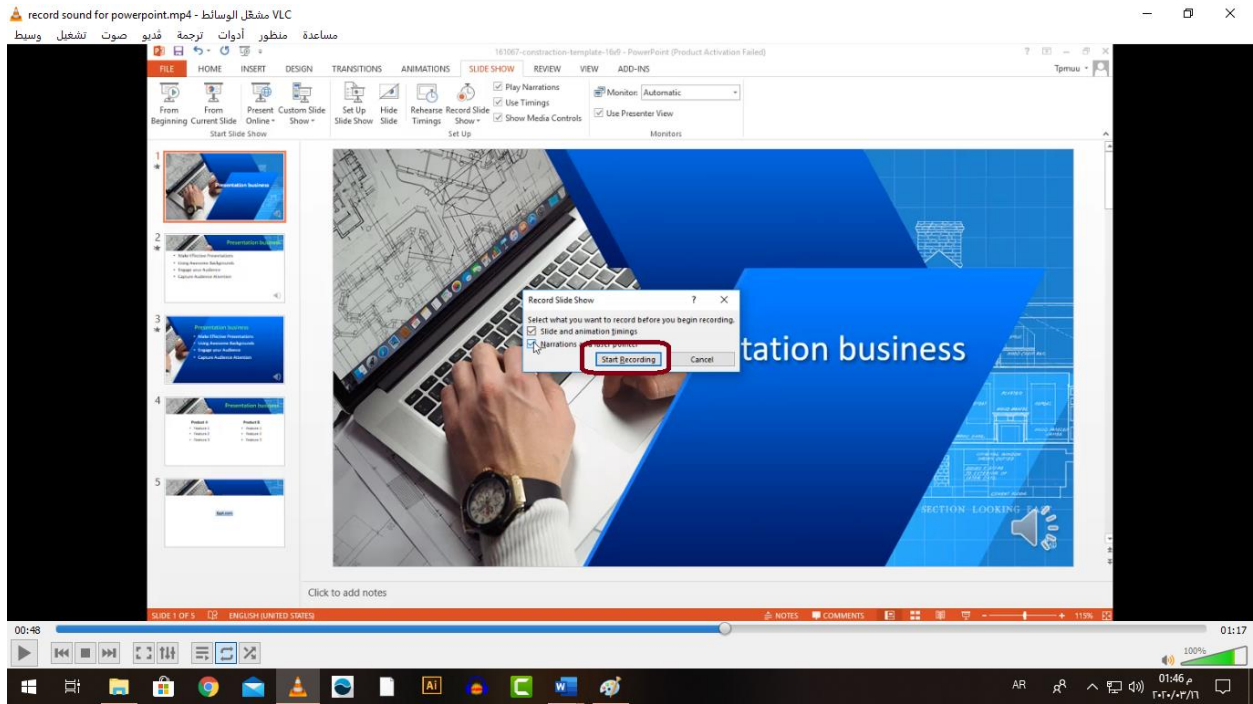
record sound for powerpoint.mp4 - مشغّل الوسائط VLC

وسيط تشغيل صوت فديو ترجمة أدوات منظور مساعدة

161067-constraction-template-16x9 - PowerPoint (Product Activation Failed)

FILE HOME INSERT DESIGN TRANSITIONS ANIMATIONS SLIDE SHOW REVIEW VIEW ADD-INS

Tpmuu

From Beginning From Current Slide Present Online Custom Slide Show
Start Slide Show

Set Up Slide Show Hide Slide Rehearse Timings Record Slide Show
Play Narrations
Use Timings
Show Media Controls
Set Up

Monitor: Automatic
Use Presenter View
Monitors

Presentation business

Presentation business
• Make Effective Presentations
• Using Awesome Backgrounds
• Engage your Audience
• Capture Audience Attention

Presentation business
• Make Effective Presentations
• Using Awesome Backgrounds
• Engage your Audience
• Capture Audience Attention

Presentation business
Product A
• Feature 1
• Feature 2
• Feature 3
Product B
• Feature 1
• Feature 2
• Feature 3

Record Slide Show ? ×
Select what you want to record before you begin recording.
Slide and animation timings
Narrations and laser pointer
Start Recording Cancel

tation business

SECTION LOOKING

Click to add notes

SLIDE 1 OF 5 ENGLISH (UNITED STATES) NOTES COMMENTS 115%

00:48 01:17

100%

AR 01:46 م
٢٠٢٠/٠٣/١٦